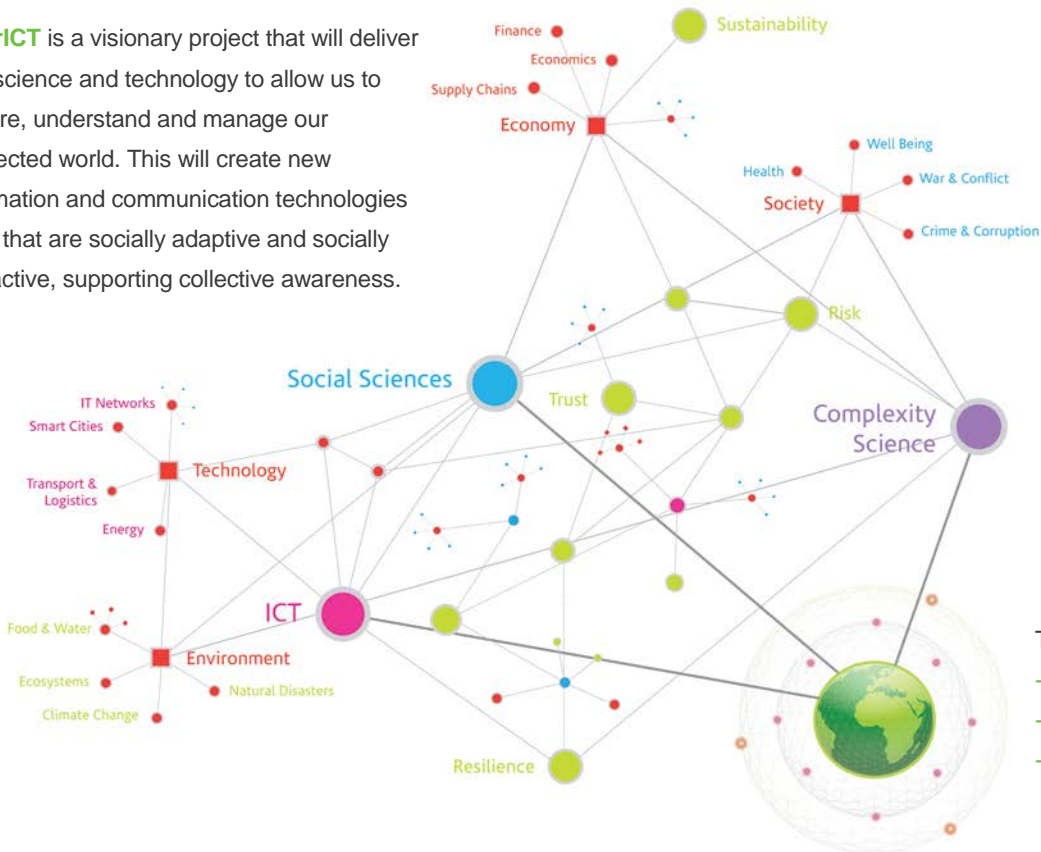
ICT is a visionary project that will deliver science and technology to allow us to re, understand and manage our ected world. This will create new mation and communication technologies that are socially adaptive and socially active, supporting collective awareness.

Finance
Economics
Supply Chains
Economy
Sustainability
Well Being
Health
War & Conflict
Society
Crime & Corruption
Risk
Social Sciences
Trust
Complexity Science
IT Networks
Smart Cities
Technology
Transport & Logistics
Energy
ICT
Food & Water
Environment
Ecosystems
Natural Disasters
Climate Change
Resilience